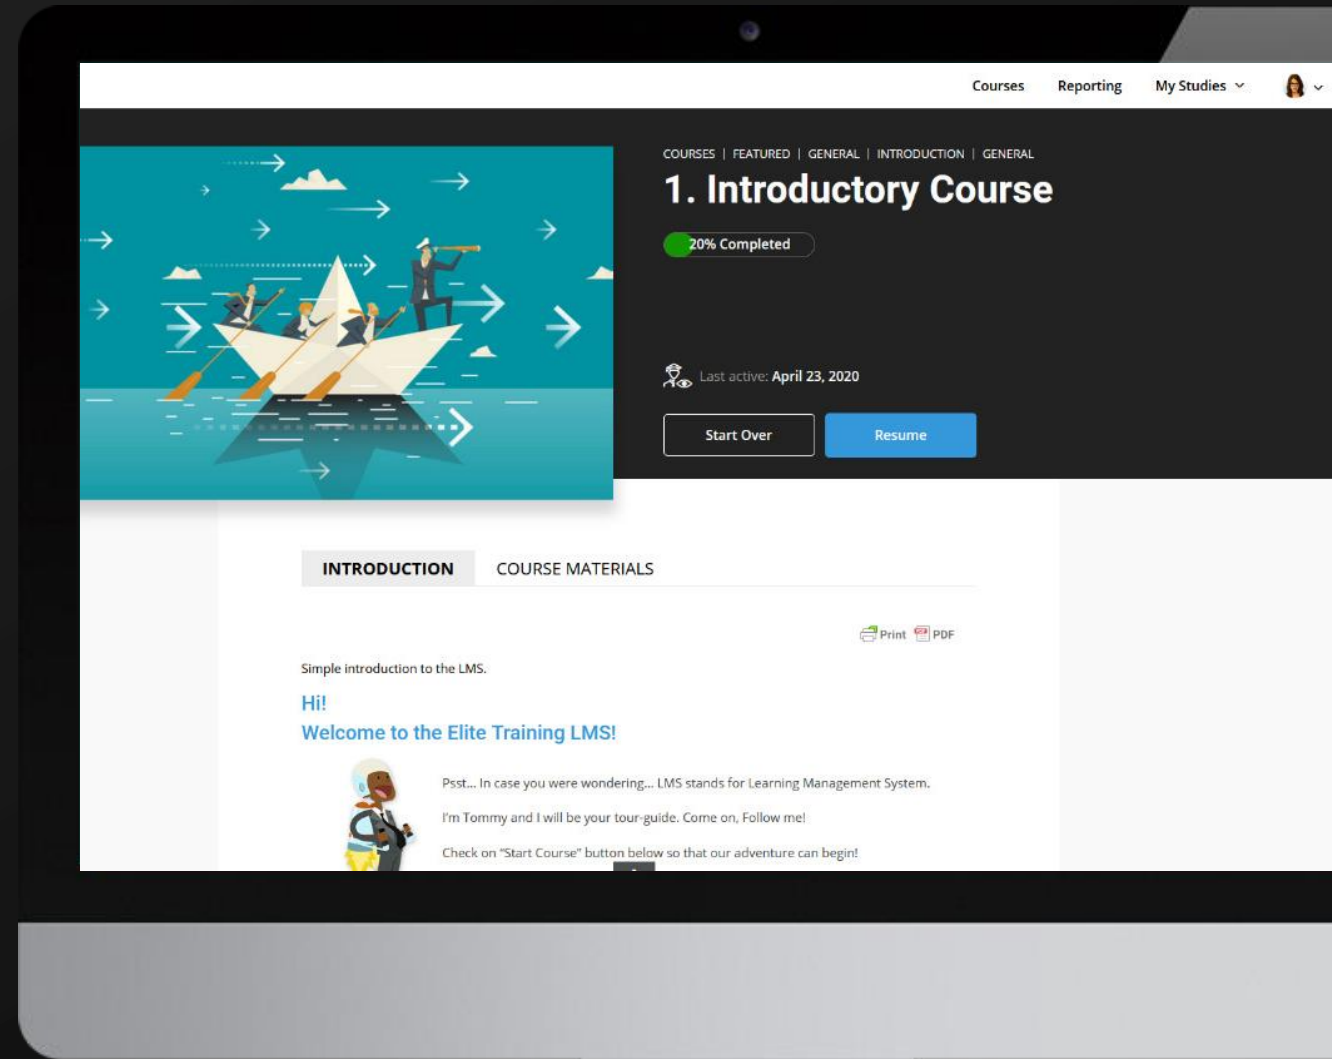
Courses Reporting My Studies

COURSES | FEATURED | GENERAL | INTRODUCTION | GENERAL

1. Introductory Course

20% Completed

Last active: April 23, 2020

Start Over

Resume

INTRODUCTION

COURSE MATERIALS

Print PDF

Simple introduction to the LMS.

Hi!

Welcome to the Elite Training LMS!

Psst... In case you were wondering... LMS stands for Learning Management System.

I'm Tommy and I will be your tour-guide. Come on, Follow me!

Check on "Start Course" button below so that our adventure can begin!